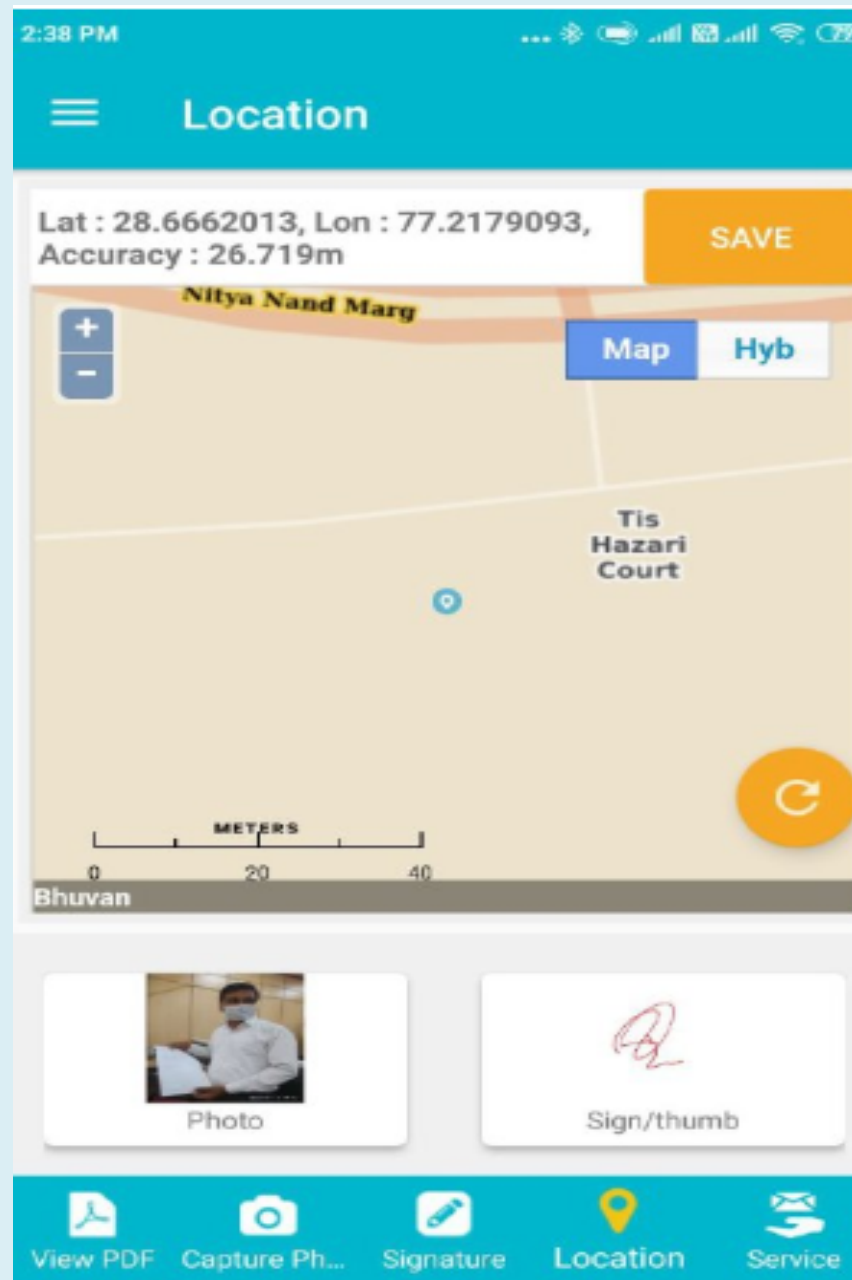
2:38 PM

Location

Lat : 28.6662013, Lon : 77.2179093, Accuracy : 26.719m

SAVE

Nitya Nand Marg

+
-

Map Hyb

Tis Hazari Court

METERS
0 20 40

Bhuvan

Photo

Sign/thumb

View PDF Capture Ph... Signature Location Service